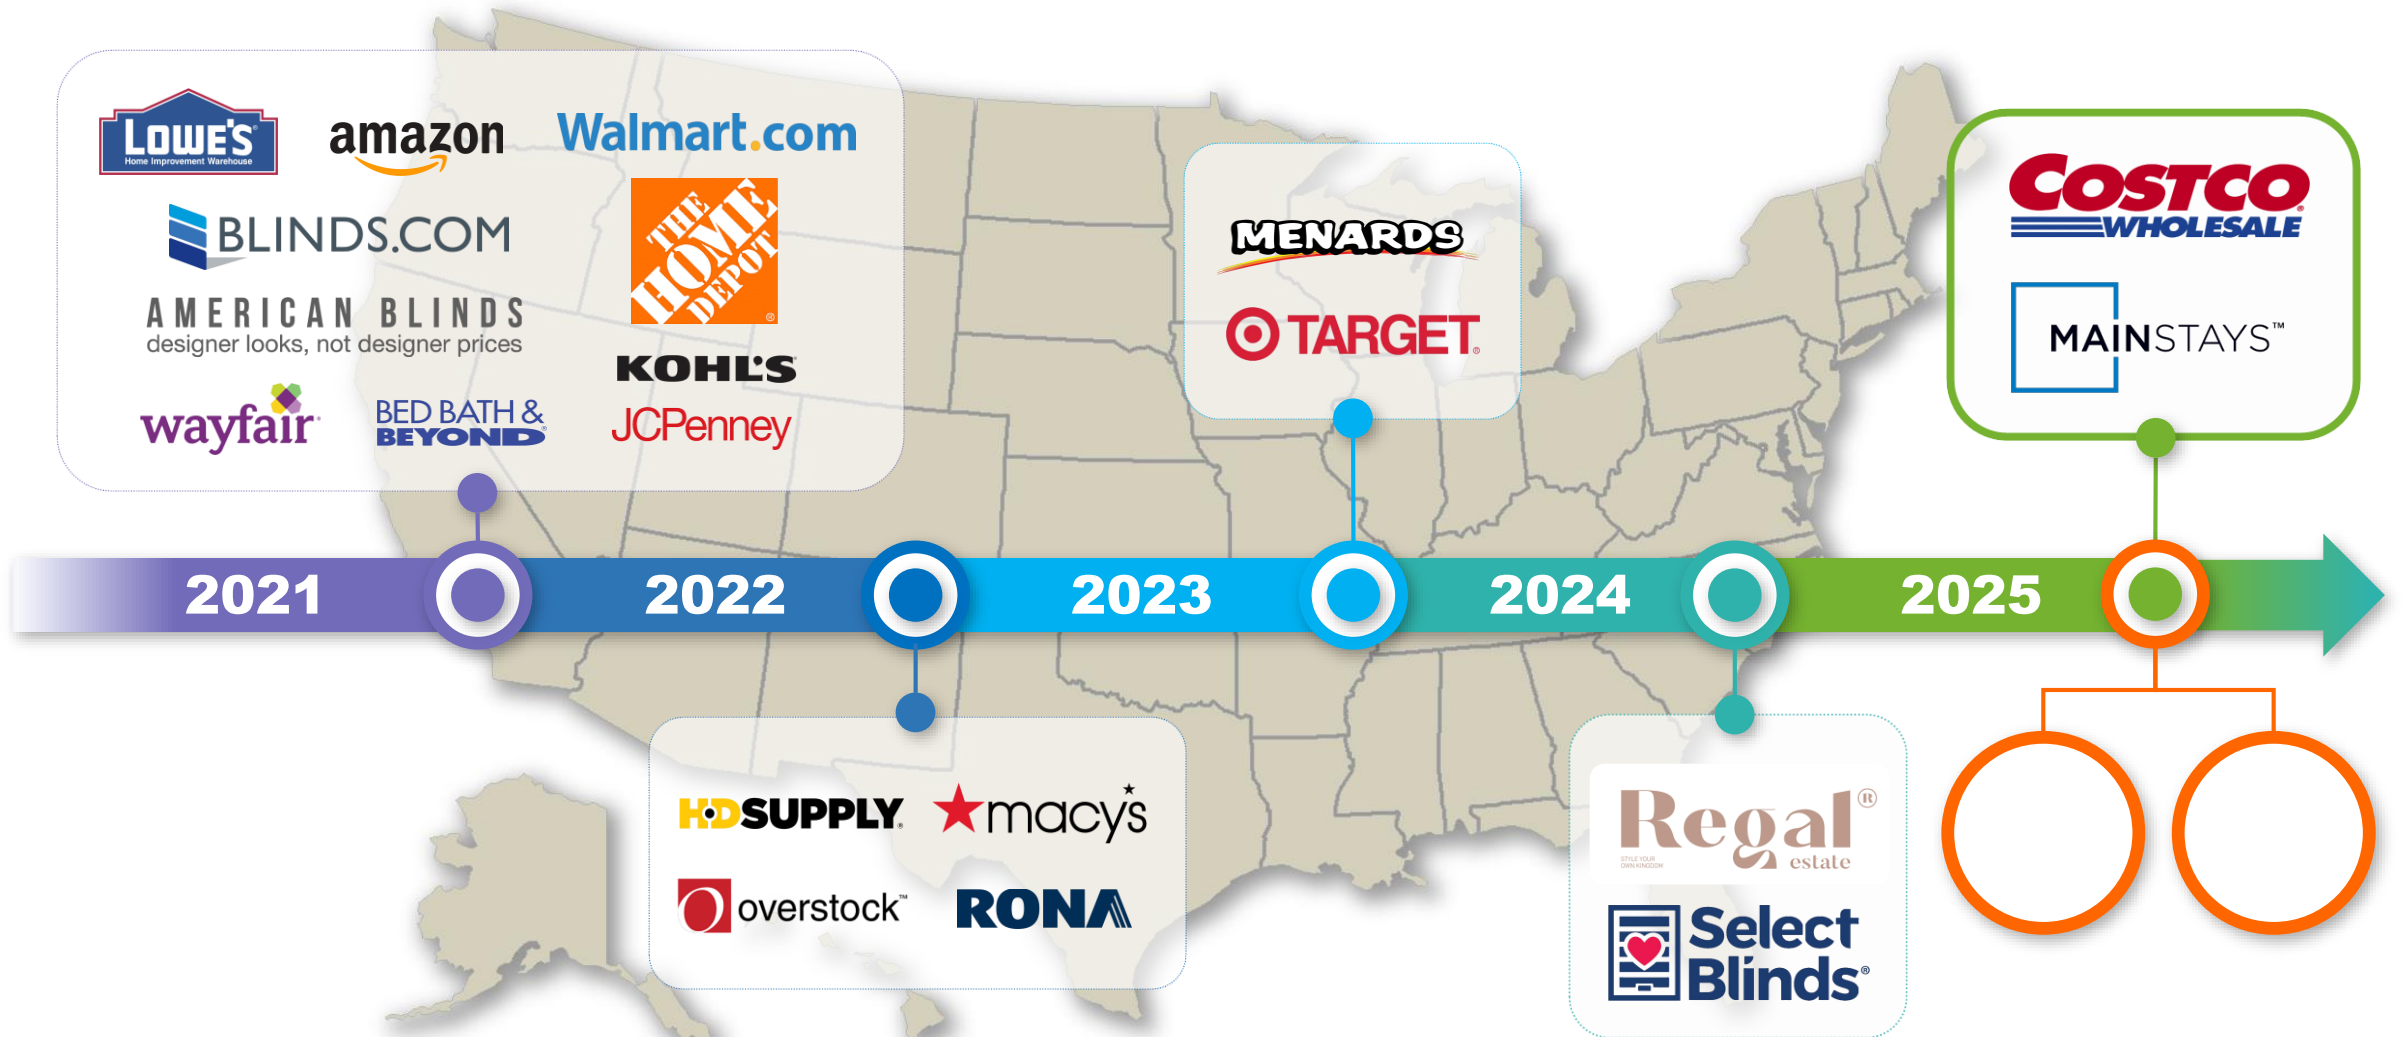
LOWE'S
Home Improvement Warehouse
amazon
Walmart.com
BLINDS.COM
THE HOME DEPOT
AMERICAN BLINDS
designer looks, not designer prices
KOHL'S
wayfair
BED BATH & BEYOND
JCPenney

MENARDS
TARGET

COSTCO WHOLESALE
MAINSTAYS™

2021
2022
2023
2024
2025

HD SUPPLY
macy's
overstock™
RONA

Regal® estate
STYLE YOUR OWN KINGDOM
Select Blinds®